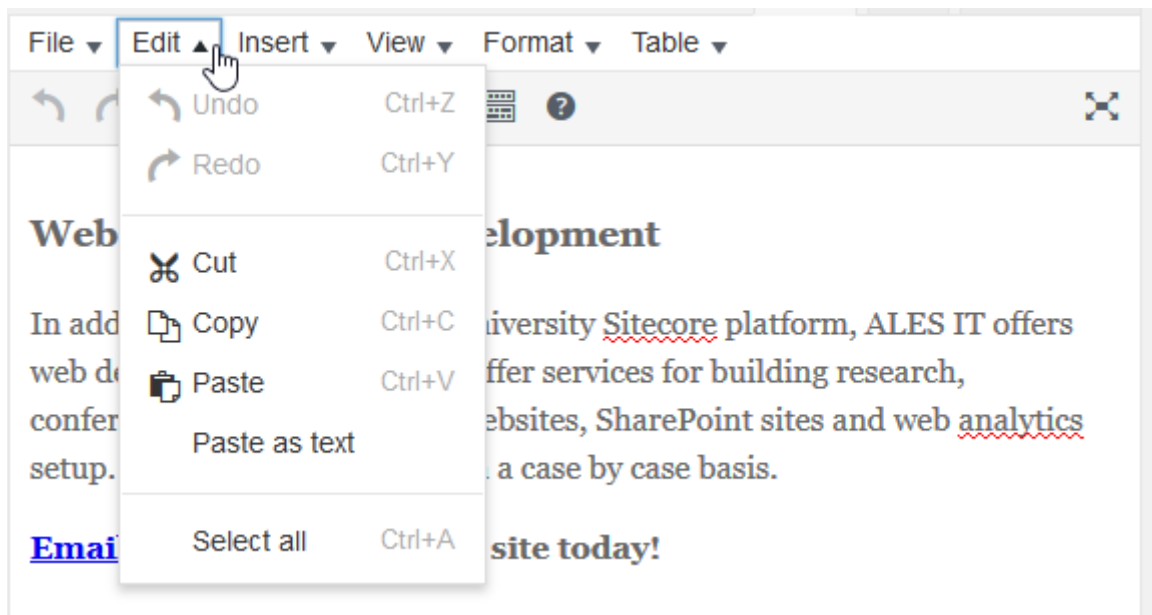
File ▾ Edit ▴ Insert ▾ View ▾ Format ▾ Table ▾

Undo Ctrl+Z
Redo Ctrl+Y

Cut Ctrl+X
Copy Ctrl+C
Paste Ctrl+V
Paste as text

Select all Ctrl+A

Web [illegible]elopment

In add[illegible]niversity Sitecore platform, ALES IT offers web de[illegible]ffer services for building research, confer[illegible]ebsites, SharePoint sites and web analytics setup. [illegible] a case by case basis.

Emai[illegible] site today!